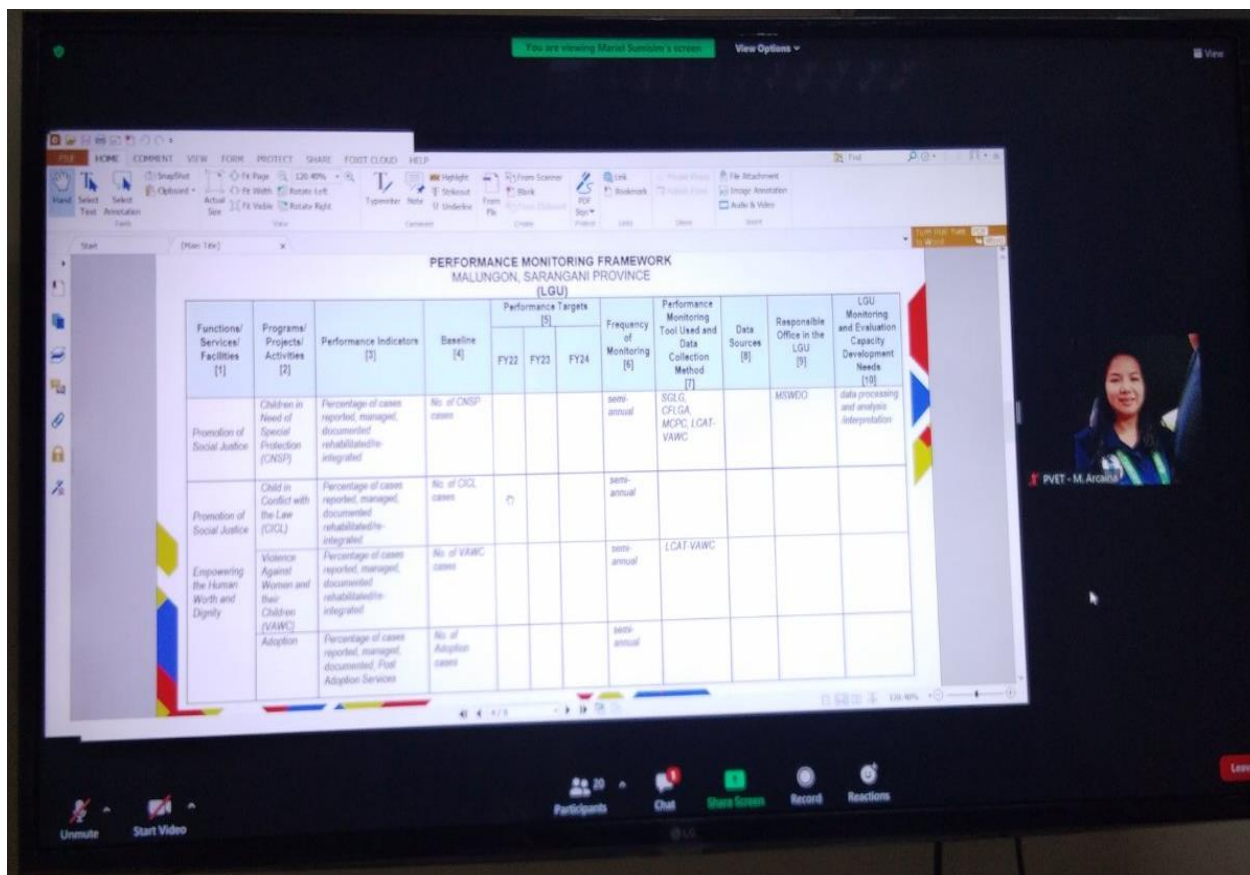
You are viewing Mariel Sumloin's screen View Options

View

FILE HOME COMMENT VIEW FORM PROTECT SHARE FOXIT CLOUD HELP

Hand Select Text Select Annotation SnapShot Clipboard Actual Size Fit Page Fit Width Fit Visible 120.40% Rotate Left Rotate Right Typewriter Note Highlight Strikeout Underline From File From Scanner Blank PDF Sign Link Bookmark File Attachment Image Annotation Audio & Video

Start (Main Title)

PERFORMANCE MONITORING FRAMEWORK
MALUNGON, SARANGANI PROVINCE
(LGU)

| Functions/ Services/ Facilities [1] | Programs/ Projects/ Activities [2] | Performance Indicators [3] | Baseline [4] | Performance Targets [5] FY22 | FY23 | FY24 | Frequency of Monitoring [6] | Performance Monitoring Tool Used and Data Collection Method [7] | Data Sources [8] | Responsible Office in the LGU [9] | LGU Monitoring and Evaluation Capacity Development Needs [10] |
|---|---|---|---|---|---|---|---|---|---|---|---|
| Promotion of Social Justice | Children in Need of Special Protection (CNSP) | Percentage of cases reported, managed, documented rehabilitated/re-integrated | No. of CNSP cases | | | | semi-annual | SGLG, CFLGA, MCPC, LCAT-VAWC | | MSWDO | data processing and analysis interpretation |
| Promotion of Social Justice | Child in Conflict with the Law (CICL) | Percentage of cases reported, managed, documented rehabilitated/re-integrated | No. of CICL cases | | | | semi-annual | | | | |
| Empowering the Human Worth and Dignity | Violence Against Women and their Children (VAWC) | Percentage of cases reported, managed, documented rehabilitated/re-integrated | No. of VAWC cases | | | | semi-annual | LCAT-VAWC | | | |
| | Adoption | Percentage of cases reported, managed, documented, Post Adoption Services | No. of Adoption cases | | | | semi-annual | | | | |

4 / 5

PVET - M. Arcaina

Unmute Start Video Participants 20 Chat Share Screen Record Reactions Leave

LG